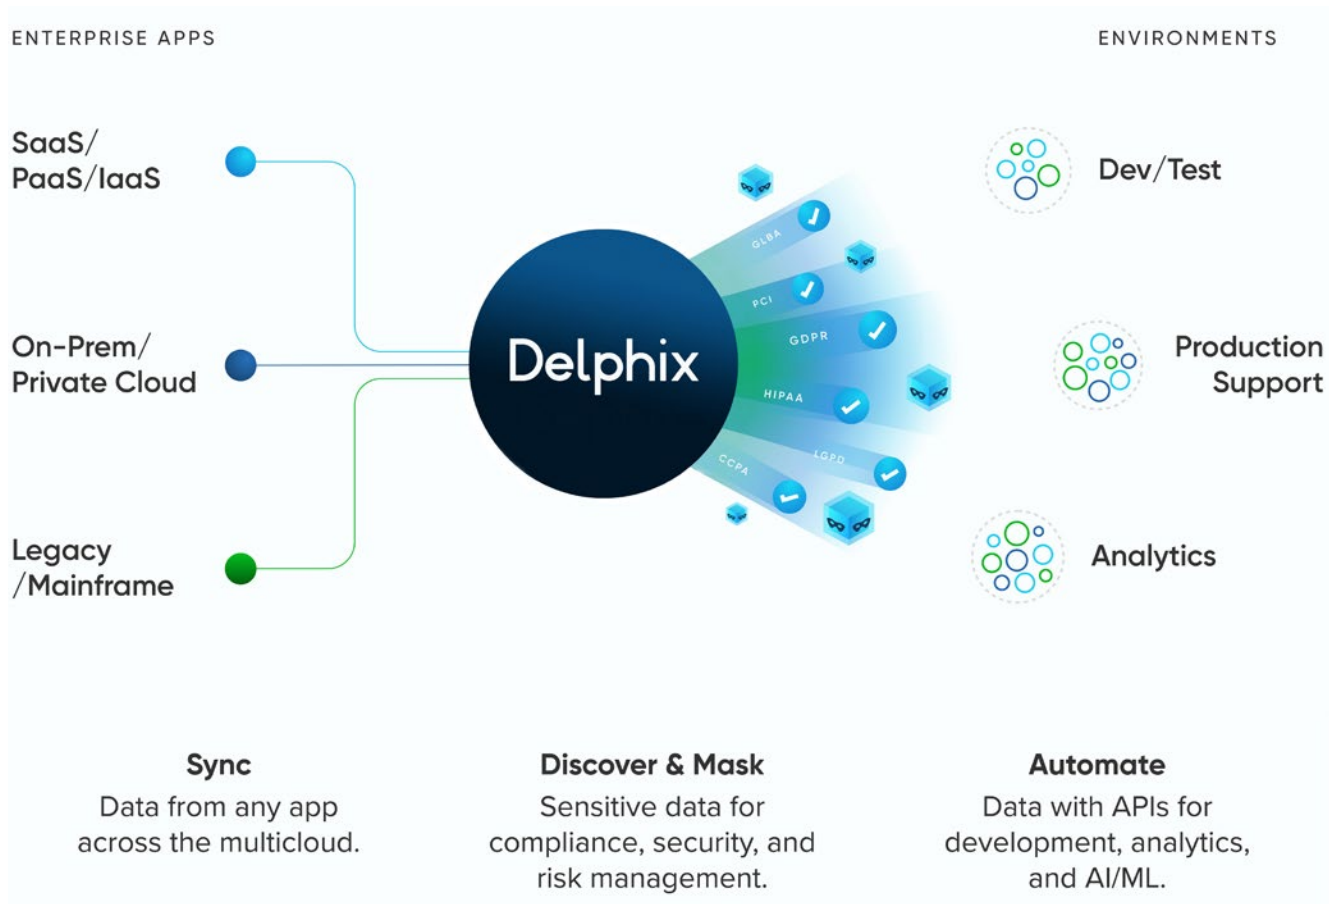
ENTERPRISE APPS

ENVIRONMENTS

SaaS/ PaaS/IaaS

On-Prem/ Private Cloud

Legacy /Mainframe

Delphix

GLBA

PCI

GDPR

HIPAA

LGPD

CCPA

Dev/Test

Production Support

Analytics

Sync
Data from any app across the multicloud.

Discover & Mask
Sensitive data for compliance, security, and risk management.

Automate
Data with APIs for development, analytics, and AI/ML.